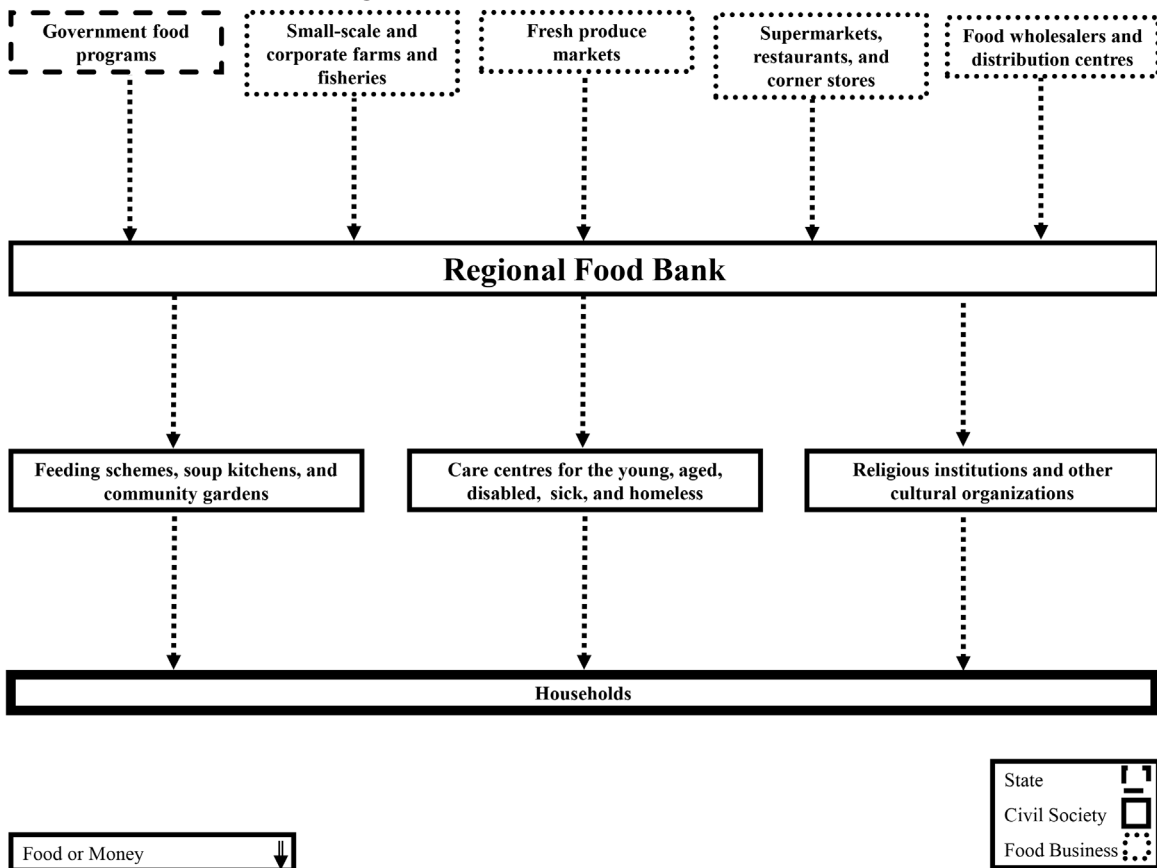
Government food programs

Small-scale and corporate farms and fisheries

Fresh produce markets

Supermarkets, restaurants, and corner stores

Food wholesalers and distribution centres

Regional Food Bank

Feeding schemes, soup kitchens, and community gardens

Care centres for the young, aged, disabled, sick, and homeless

Religious institutions and other cultural organizations

Households

State

Civil Society

Food Business

Food or Money